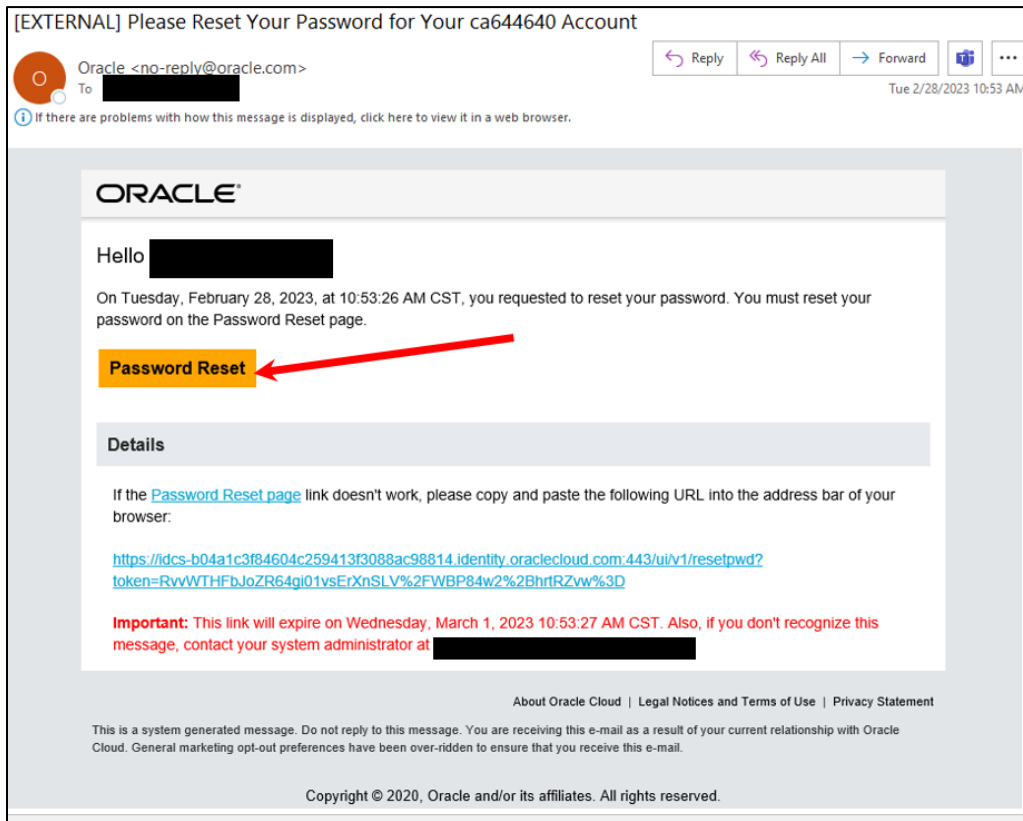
[EXTERNAL] Please Reset Your Password for Your ca644640 Account

O

Oracle <no-reply@oracle.com>
To

Reply | Reply All | Forward | ...

Tue 2/28/2023 10:53 AM

If there are problems with how this message is displayed, click here to view it in a web browser.

ORACLE

Hello

On Tuesday, February 28, 2023, at 10:53:26 AM CST, you requested to reset your password. You must reset your password on the Password Reset page.

Password Reset

Details

If the Password Reset page link doesn't work, please copy and paste the following URL into the address bar of your browser:

https://idcs-b04a1c3f84604c259413f3088ac98814.identity.oraclecloud.com:443/ui/v1/resetpwd?token=RvvWTHFbJoZR64gi01vsErXnSLV%2FWBP84w2%2BhrtRZvw%3D

Important: This link will expire on Wednesday, March 1, 2023 10:53:27 AM CST. Also, if you don't recognize this message, contact your system administrator at

About Oracle Cloud | Legal Notices and Terms of Use | Privacy Statement

This is a system generated message. Do not reply to this message. You are receiving this e-mail as a result of your current relationship with Oracle Cloud. General marketing opt-out preferences have been over-ridden to ensure that you receive this e-mail.

Copyright © 2020, Oracle and/or its affiliates. All rights reserved.